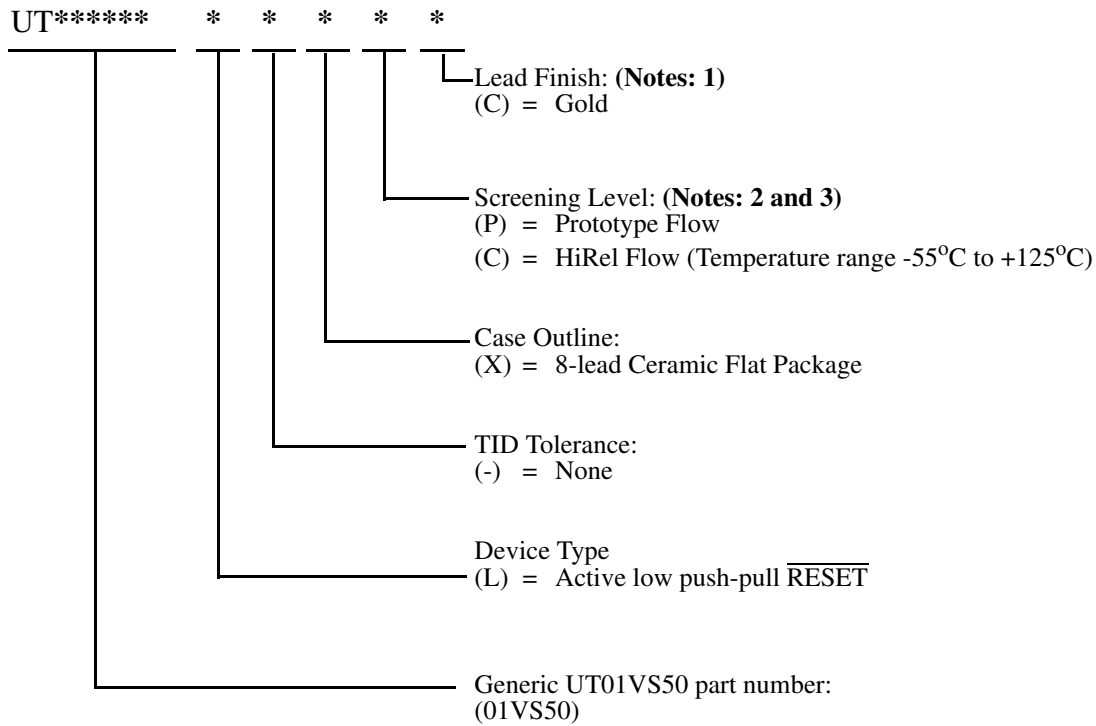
UT****** * * * * *

Lead Finish: **(Notes: 1)**
(C) = Gold

Screening Level: **(Notes: 2 and 3)**
(P) = Prototype Flow
(C) = HiRel Flow (Temperature range -55$^{o}$C to +125$^{o}$C)

Case Outline:
(X) = 8-lead Ceramic Flat Package

TID Tolerance:
(-) = None

Device Type
(L) = Active low push-pull $\overline{\text{RESET}}$

Generic UT01VS50 part number:
(01VS50)